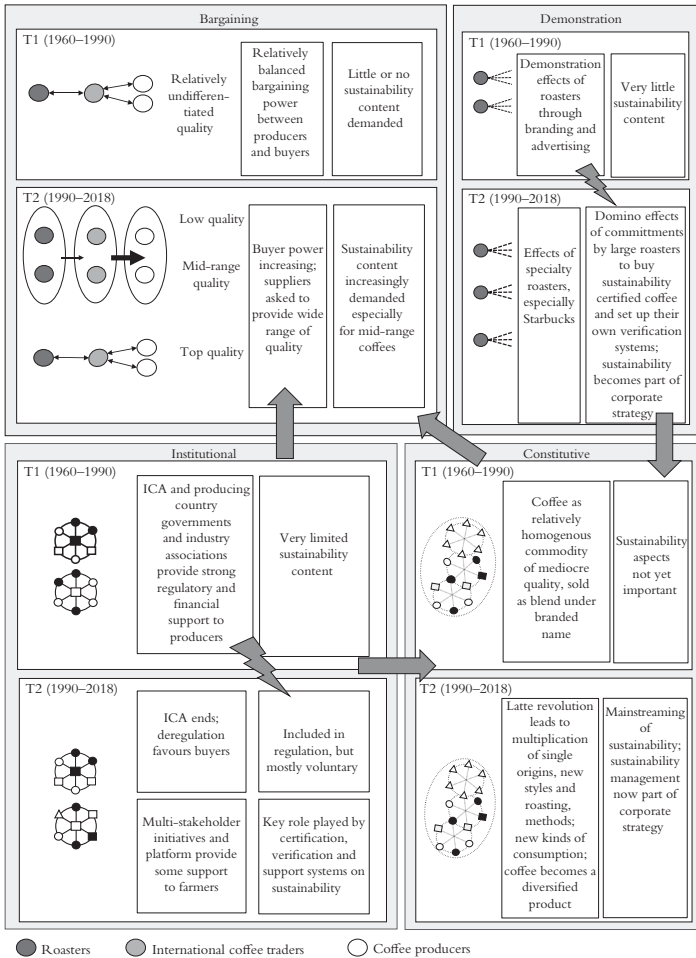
Bargaining

T1 (1960–1990)

Relatively undifferentiated quality

Relatively balanced bargaining power between producers and buyers

Little or no sustainability content demanded

T2 (1990–2018)

Low quality

Mid-range quality

Top quality

Buyer power increasing; suppliers asked to provide wide range of quality

Sustainability content increasingly demanded especially for mid-range coffees

Demonstration

T1 (1960–1990)

Demonstration effects of roasters through branding and advertising

Very little sustainability content

T2 (1990–2018)

Effects of specialty roasters, especially Starbucks

Domino effects of committments by large roasters to buy sustainability certified coffee and set up their own verification systems; sustainability becomes part of corporate strategy

Institutional

T1 (1960–1990)

ICA and producing country governments and industry associations provide strong regulatory and financial support to producers

Very limited sustainability content

T2 (1990–2018)

ICA ends; deregulation favours buyers

Included in regulation, but mostly voluntary

Multi-stakeholder initiatives and platform provide some support to farmers

Key role played by certification, verification and support systems on sustainability

Constitutive

T1 (1960–1990)

Coffee as relatively homogenous commodity of mediocre quality, sold as blend under branded name

Sustainability aspects not yet important

T2 (1990–2018)

Latte revolution leads to multiplication of single origins, new styles and roasting, methods; new kinds of consumption; coffee becomes a diversified product

Mainstreaming of sustainability; sustainability management now part of corporate strategy

Roasters International coffee traders Coffee producers